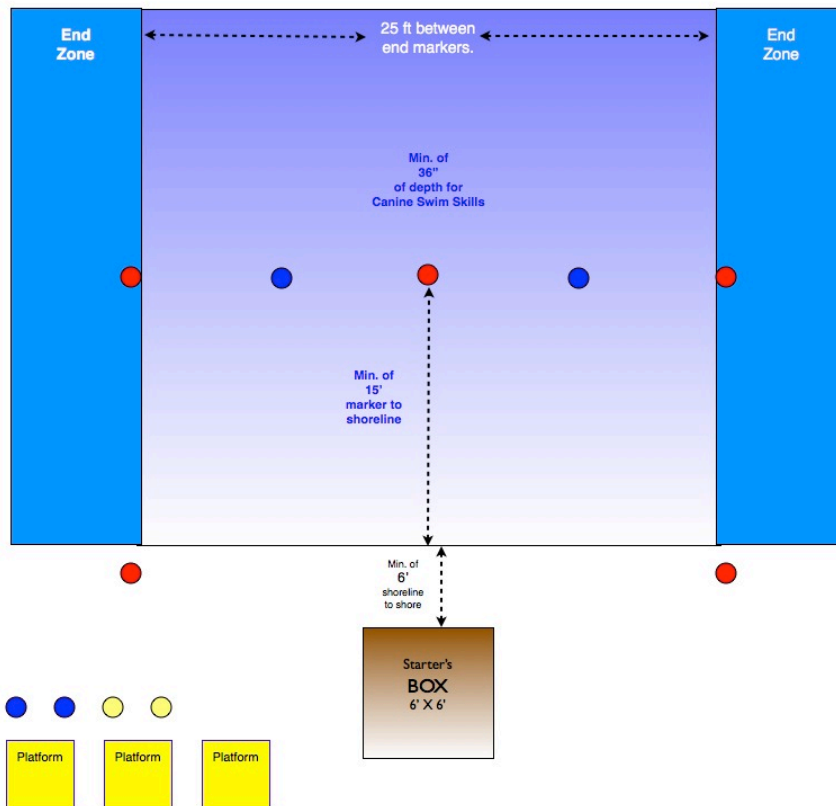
End Zone

25 ft between end markers.

End Zone

Min. of 36" of depth for Canine Swim Skills

Min. of 15' marker to shoreline

Min. of 6' shoreline to shore

Starter's BOX 6' X 6'

Platform

Platform

Platform